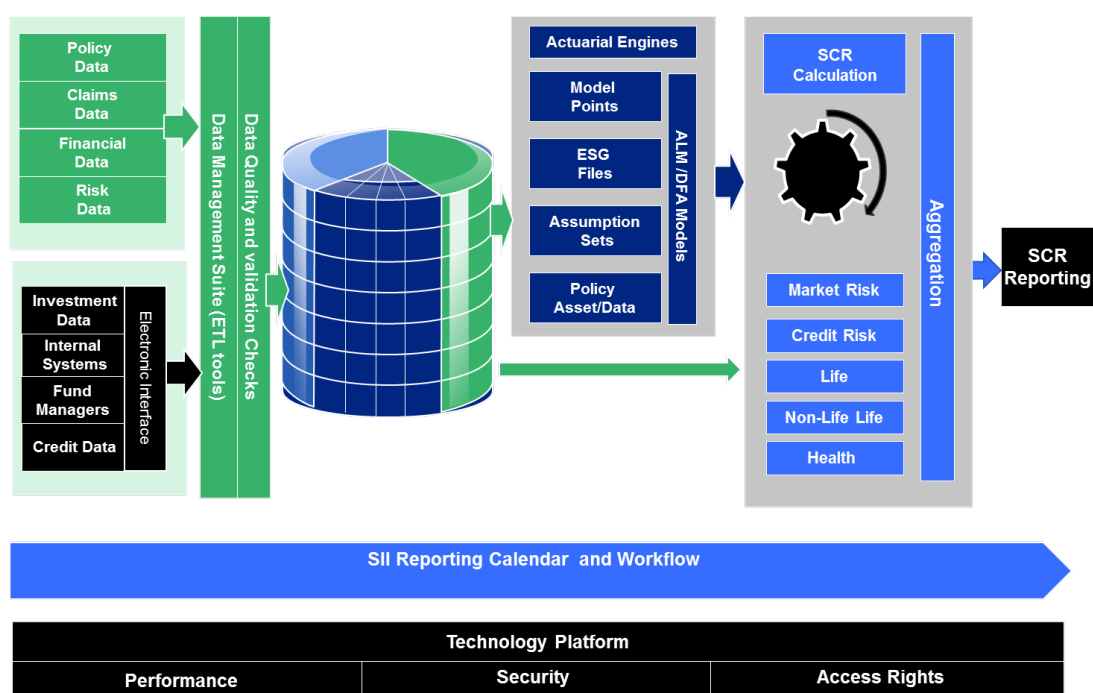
Policy Data

Claims Data

Financial Data

Risk Data

Investment Data

Internal Systems

Fund Managers

Credit Data

Electronic Interface

Data Management Suite (ETL tools)

Data Quality and validation Checks

Actuarial Engines

Model Points

ESG Files

Assumption Sets

Policy Asset/Data

ALM /DFA Models

SCR Calculation

Market Risk

Credit Risk

Life

Non-Life Life

Health

Aggregation

SCR Reporting

SII Reporting Calendar and Workflow

| Technology Platform | | |
|---|---|---|
| Performance | Security | Access Rights |